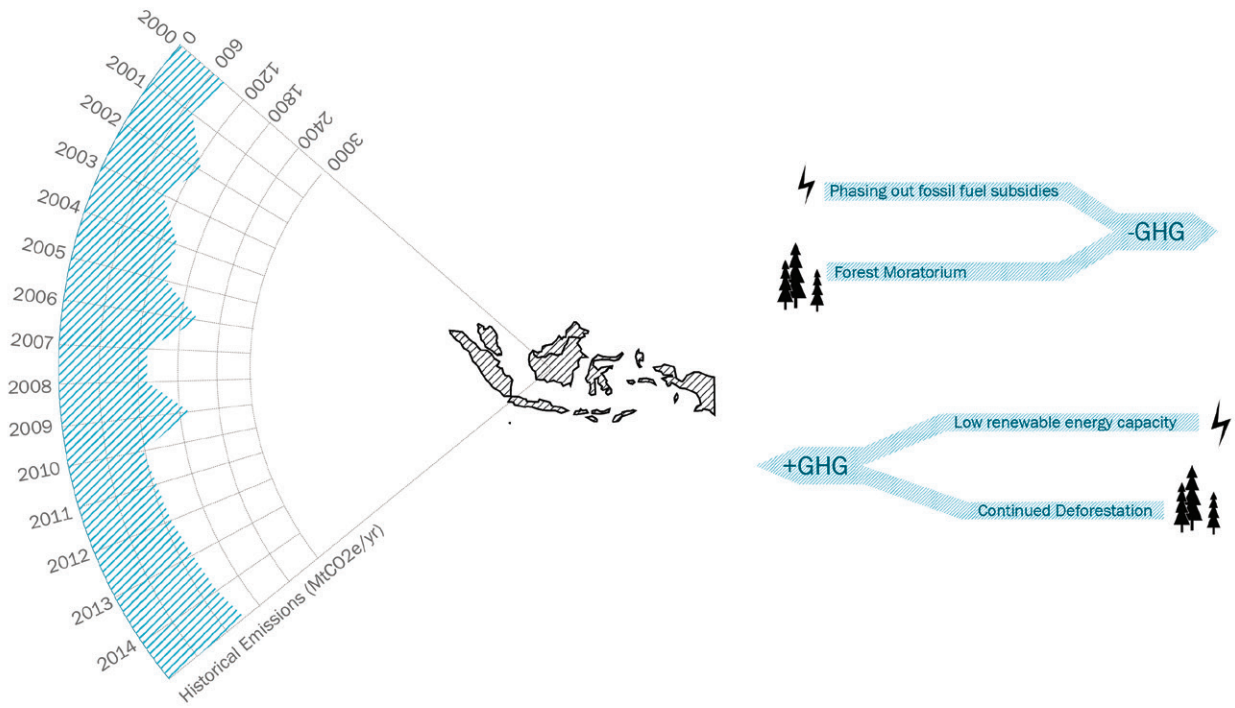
2000 0 600 1200 1800 2400 3000

2001
2002
2003
2004
2005
2006
2007
2008
2009
2010
2011
2012
2013
2014

Historical Emissions (MtCO2e/yr)

Phasing out fossil fuel subsidies
Forest Moratorium
-GHG

Low renewable energy capacity
Continued Deforestation
+GHG